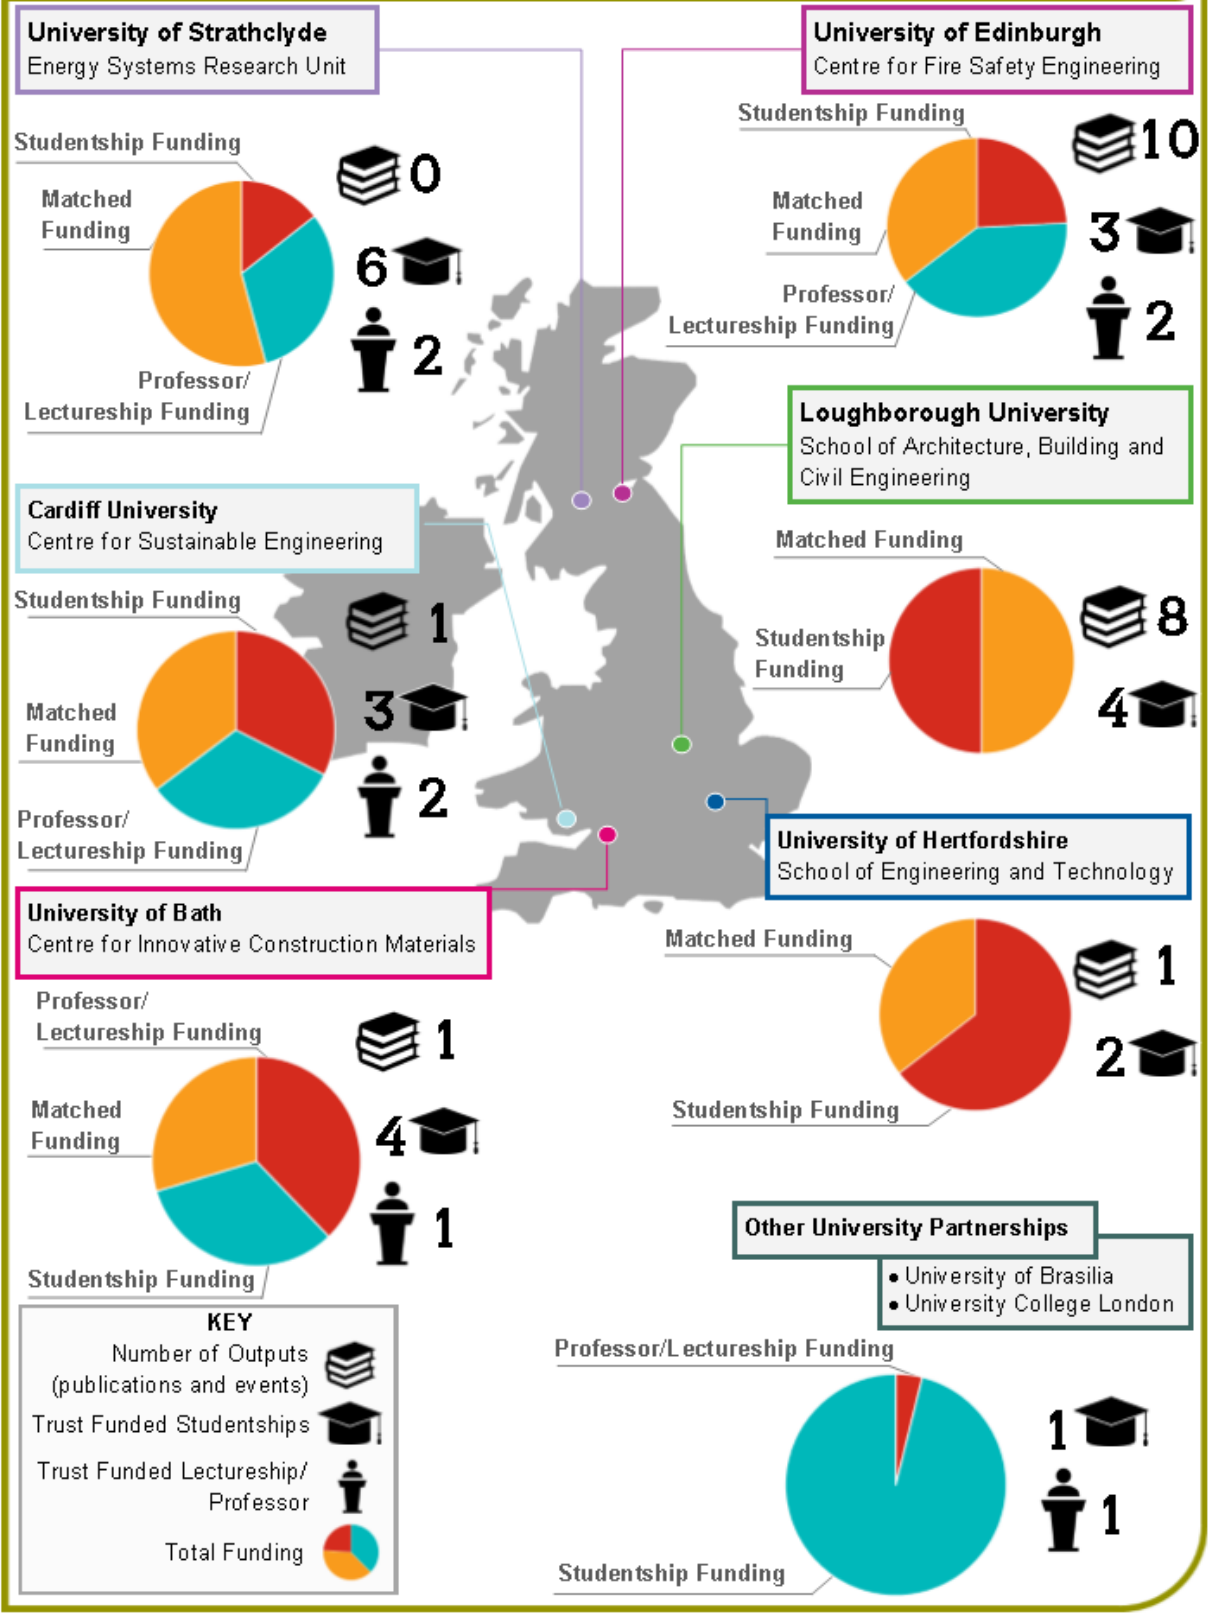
University of Strathclyde
Energy Systems Research Unit

Studentship Funding
Matched Funding
Professor/ Lectureship Funding
0
6
2

University of Edinburgh
Centre for Fire Safety Engineering

Studentship Funding
Matched Funding
Professor/ Lectureship Funding
10
3
2

Loughborough University
School of Architecture, Building and Civil Engineering

Matched Funding
Studentship Funding
8
4

Cardiff University
Centre for Sustainable Engineering

Studentship Funding
Matched Funding
Professor/ Lectureship Funding
1
3
2

University of Hertfordshire
School of Engineering and Technology

Matched Funding
Studentship Funding
1
2

University of Bath
Centre for Innovative Construction Materials

Professor/ Lectureship Funding
Matched Funding
Studentship Funding
1
4
1

Other University Partnerships
• University of Brasilia
• University College London

Professor/Lectureship Funding
Studentship Funding
1
1

KEY
Number of Outputs (publications and events)
Trust Funded Studentships
Trust Funded Lectureship/ Professor
Total Funding